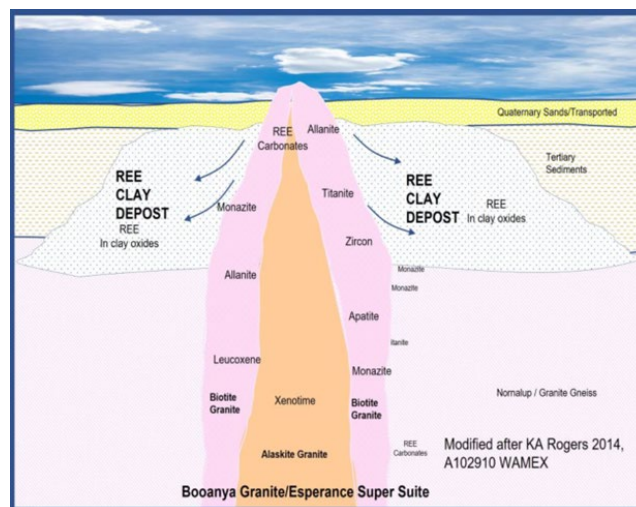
Quaternary Sands/Transported

REE Carbonates

Allanite

Tertiary Sediments

REE CLAY DEPOST
REE In clay oxides

REE CLAY DEPOST
REE In clay oxides

Monazite

Titanite

Zircon

Monazite

Monazite

Allanite

Apatite

Itanite

Leucoxene

Monazite

Biotite Granite

Xenotime

Biotite Granite

Nornalup / Granite Gneiss

REE Carbonates

Modified after KA Rogers 2014, A102910 WAMEX

Alaskite Granite

Booanya Granite/Esperance Super Suite